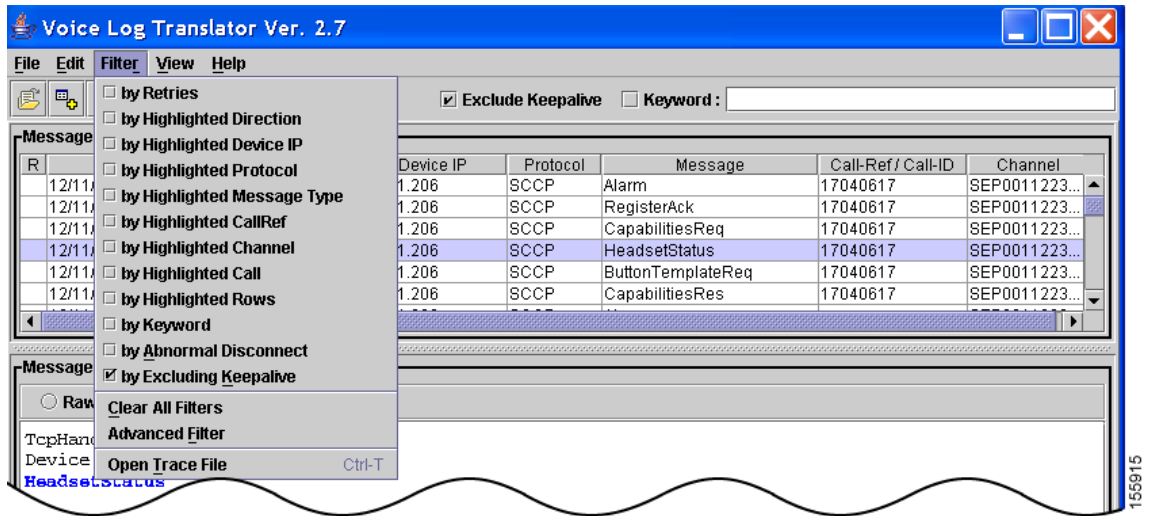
Voice Log Translator Ver. 2.7

File Edit Filter View Help

by Retries
by Highlighted Direction
by Highlighted Device IP
by Highlighted Protocol
by Highlighted Message Type
by Highlighted CallRef
by Highlighted Channel
by Highlighted Call
by Highlighted Rows
by Keyword
by Abnormal Disconnect
by Excluding Keepalive
Clear All Filters
Advanced Filter
Open Trace File Ctrl-T

Exclude Keepalive Keyword :

Message

| R | | Device IP | Protocol | Message | Call-Ref / Call-ID | Channel |
|---|---|---|---|---|---|---|
| | 12/11/ | 1.206 | SCCP | Alarm | 17040617 | SEP0011223... |
| | 12/11/ | 1.206 | SCCP | RegisterAck | 17040617 | SEP0011223... |
| | 12/11/ | 1.206 | SCCP | CapabilitiesReq | 17040617 | SEP0011223... |
| | 12/11/ | 1.206 | SCCP | HeadsetStatus | 17040617 | SEP0011223... |
| | 12/11/ | 1.206 | SCCP | ButtonTemplateReq | 17040617 | SEP0011223... |
| | 12/11/ | 1.206 | SCCP | CapabilitiesRes | 17040617 | SEP0011223... |

Message

Raw

TcpHand
Device
HeadsetStatus

155915